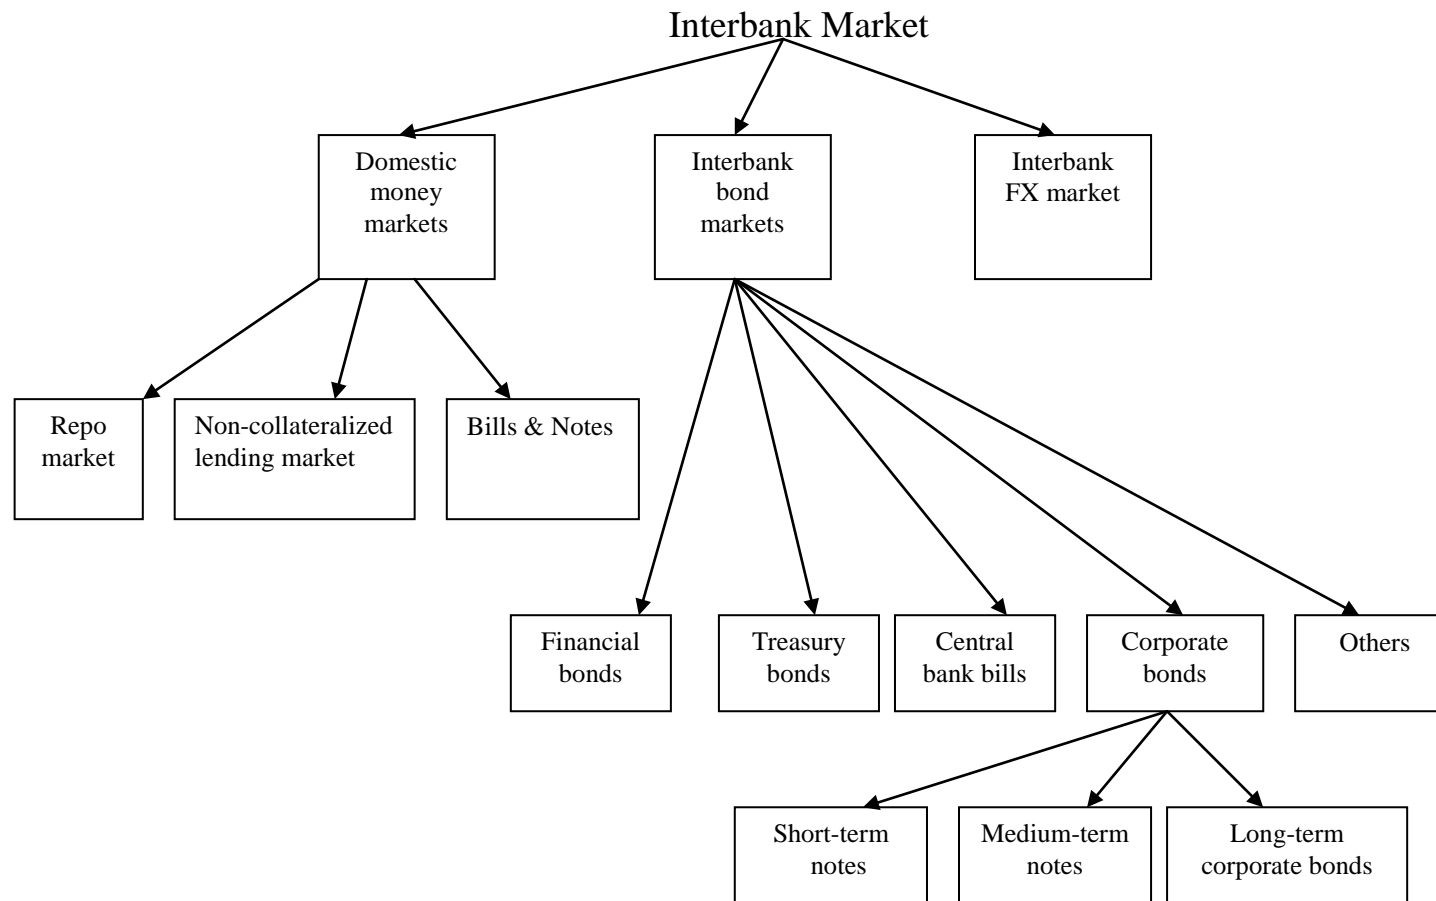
Interbank Market

Domestic money markets

Interbank bond markets

Interbank FX market

Repo market

Non-collateralized lending market

Bills & Notes

Financial bonds

Treasury bonds

Central bank bills

Corporate bonds

Others

Short-term notes

Medium-term notes

Long-term corporate bonds